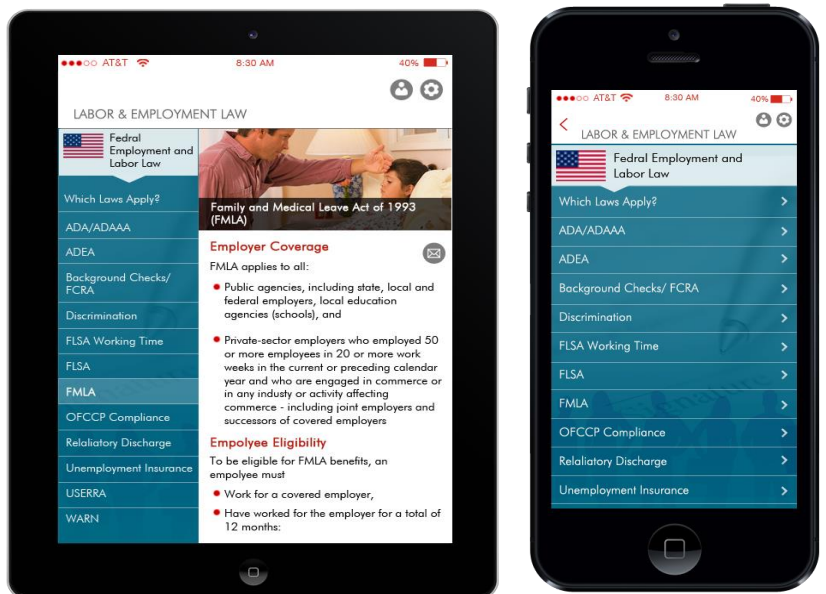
●●●○○ AT&T 8:30 AM 40%

LABOR & EMPLOYMENT LAW

Fedral Employment and Labor Law

Which Laws Apply?

ADA/ADAAA

ADEA

Background Checks/ FCRA

Discrimination

FLSA Working Time

FLSA

FMLA

OFCCP Compliance

Relaliatory Discharge

Unemployment Insurance

USERRA

WARN

Family and Medical Leave Act of 1993 (FMLA)

Employer Coverage

FMLA applies to all:

• Public agencies, including state, local and federal employers, local education agencies (schools), and

• Private-sector employers who employed 50 or more employees in 20 or more work weeks in the current or preceding calendar year and who are engaged in commerce or in any industry or activity affecting commerce - including joint employers and successors of covered employers

Empolyee Eligibility

To be eligible for FMLA benefits, an empolyee must

• Work for a covered employer,

• Have worked for the employer for a total of 12 months:

●●●○○ AT&T 8:30 AM 40%

LABOR & EMPLOYMENT LAW

Fedral Employment and Labor Law

Which Laws Apply?

ADA/ADAAA

ADEA

Background Checks/ FCRA

Discrimination

FLSA Working Time

FLSA

FMLA

OFCCP Compliance

Relaliatory Discharge

Unemployment Insurance